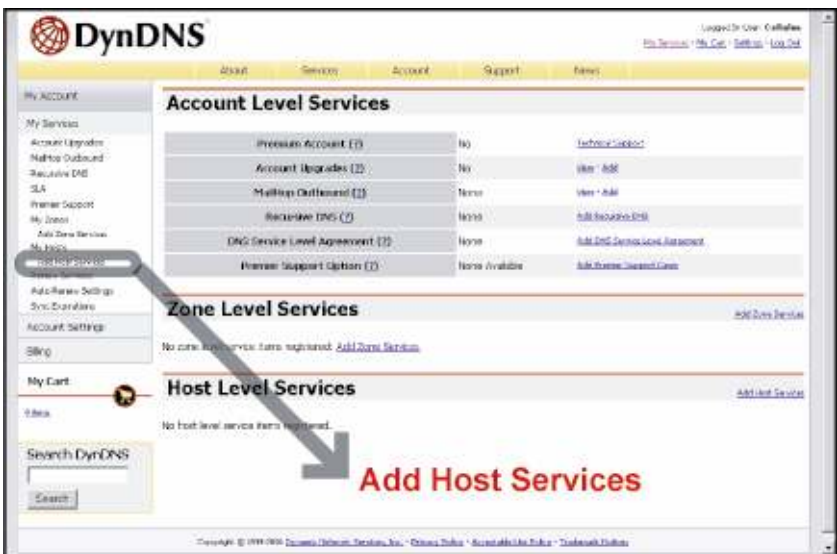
DynDNS

Logged In User: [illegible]
My Services · My Cart · Settings · Log Out

About | Services | Account | Support | News

My Account
My Services
Account Upgrades
MailHop Outbound
Recursive DNS
SLA
Premier Support
My Zones
Add Zone Services
My Hosts
Add Host Services
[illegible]
Auto Renew Settings
Sync Expirations
Account Settings
Billing
My Cart
0 items
Search DynDNS
Search

Account Level Services

| Premium Account (?) | No | Technical Support |
|---|---|---|
| Account Upgrades (?) | No | View · Add |
| MailHop Outbound (?) | None | View · Add |
| Recursive DNS (?) | None | Add Recursive DNS |
| DNS Service Level Agreement (?) | None | Add DNS Service Level Agreement |
| Premier Support Option (?) | None Available | Add Premier Support Cases |

Zone Level Services
Add Zone Services
No zone level service items registered. Add Zone Services

Host Level Services
Add Host Services
No host level service items registered.

Add Host Services

Copyright © 1998-2006 Dynamic Network Services, Inc. · Privacy Policy · Acceptable Use Policy · Trademark Notices